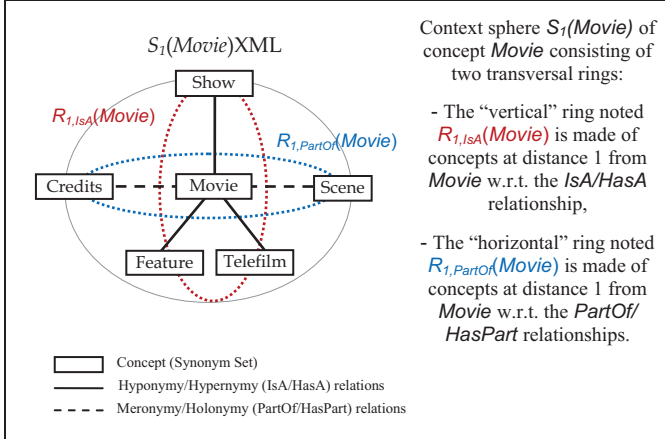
$S_1$(*Movie*)XML

$R_{1,IsA}$(*Movie*)

$R_{1,PartOf}$(*Movie*)

Show

Credits

Movie

Scene

Feature

Telefilm

Concept (Synonym Set)

Hyponymy/Hypernymy (IsA/HasA) relations

Meronymy/Holonymy (PartOf/HasPart) relations

Context sphere $S_1$(*Movie*) of concept *Movie* consisting of two transversal rings:

- The "vertical" ring noted $R_{1,IsA}$(*Movie*) is made of concepts at distance 1 from *Movie* w.r.t. the *IsA/HasA* relationship,

- The "horizontal" ring noted $R_{1,PartOf}$(*Movie*) is made of concepts at distance 1 from *Movie* w.r.t. the *PartOf/HasPart* relationships.